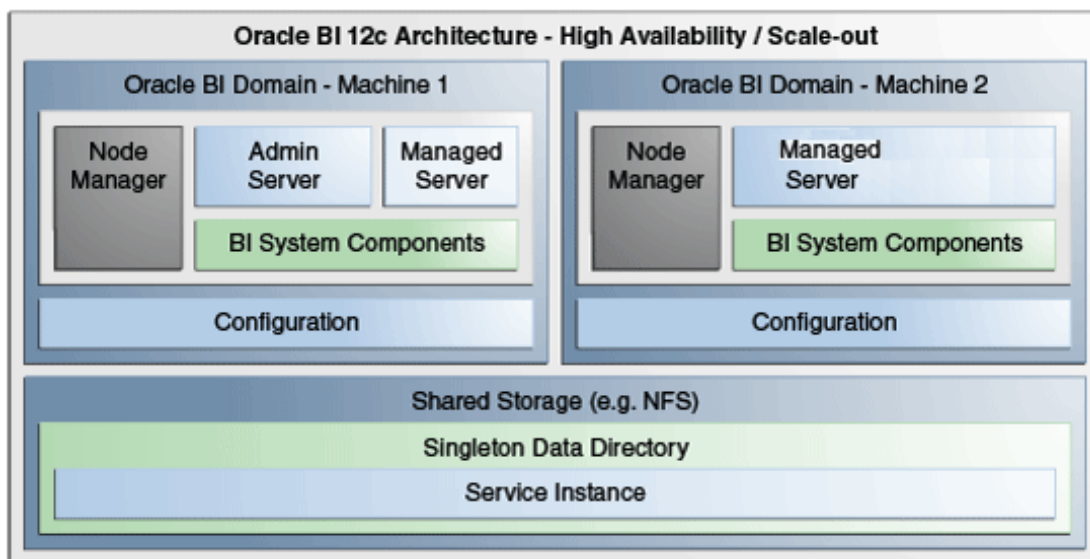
Oracle BI 12c Architecture - High Availability / Scale-out

Oracle BI Domain - Machine 1

Node Manager

Admin Server

Managed Server

BI System Components

Configuration

Oracle BI Domain - Machine 2

Node Manager

Managed Server

BI System Components

Configuration

Shared Storage (e.g. NFS)

Singleton Data Directory

Service Instance